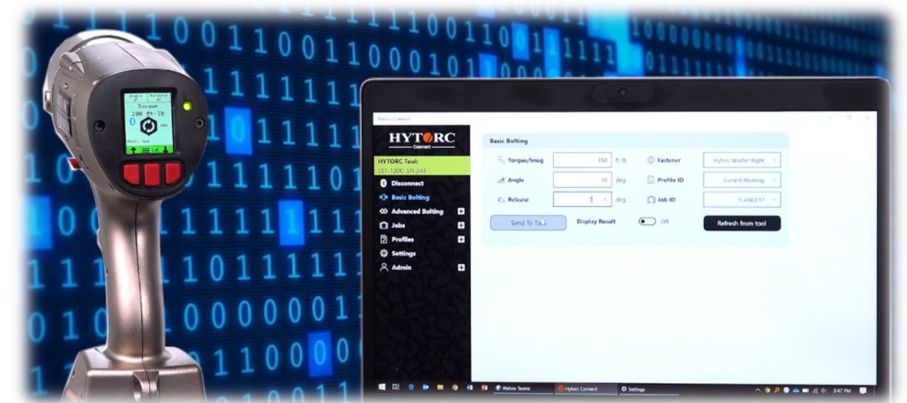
Torque
200 ft·lb

HYTORC
Connect

HYTORC Tool:
LST-1200 SN 244

Disconnect
Basic Bolting
Advanced Bolting
Jobs
Profiles
Settings
Admin

Basic Bolting

Torque/Snug 150 ft·lb
Angle 10 deg
Release 1 deg
Fastener Hytorc Washer Right
Profile ID Current Working
Job ID FLANGE01

Send To Tool
Display Result
Off
Refresh from tool

Webex Teams
Hytorc Connect
Settings
2:47 PM